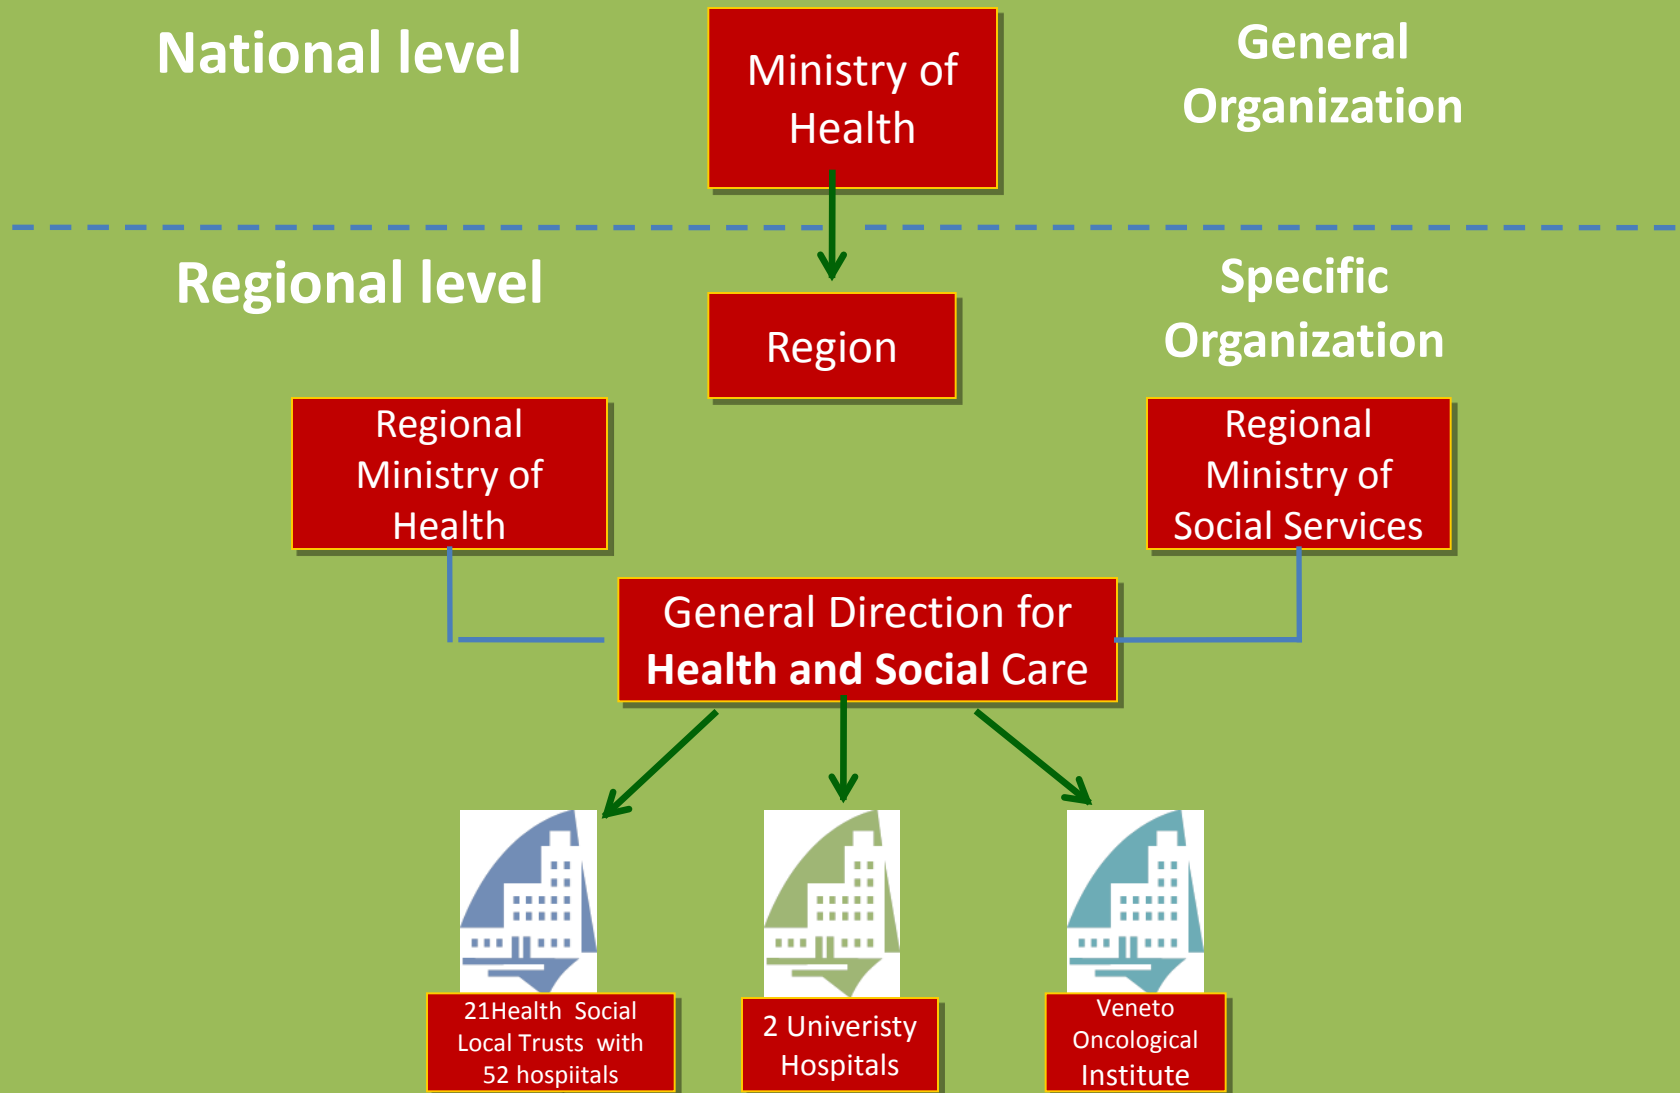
National level

Ministry of Health

General Organization

Regional level

Region

Specific Organization

Regional Ministry of Health

Regional Ministry of Social Services

General Direction for **Health and Social** Care

21Health Social Local Trusts with 52 hospiitals

2 Univeristy Hospitals

Veneto Oncological Institute